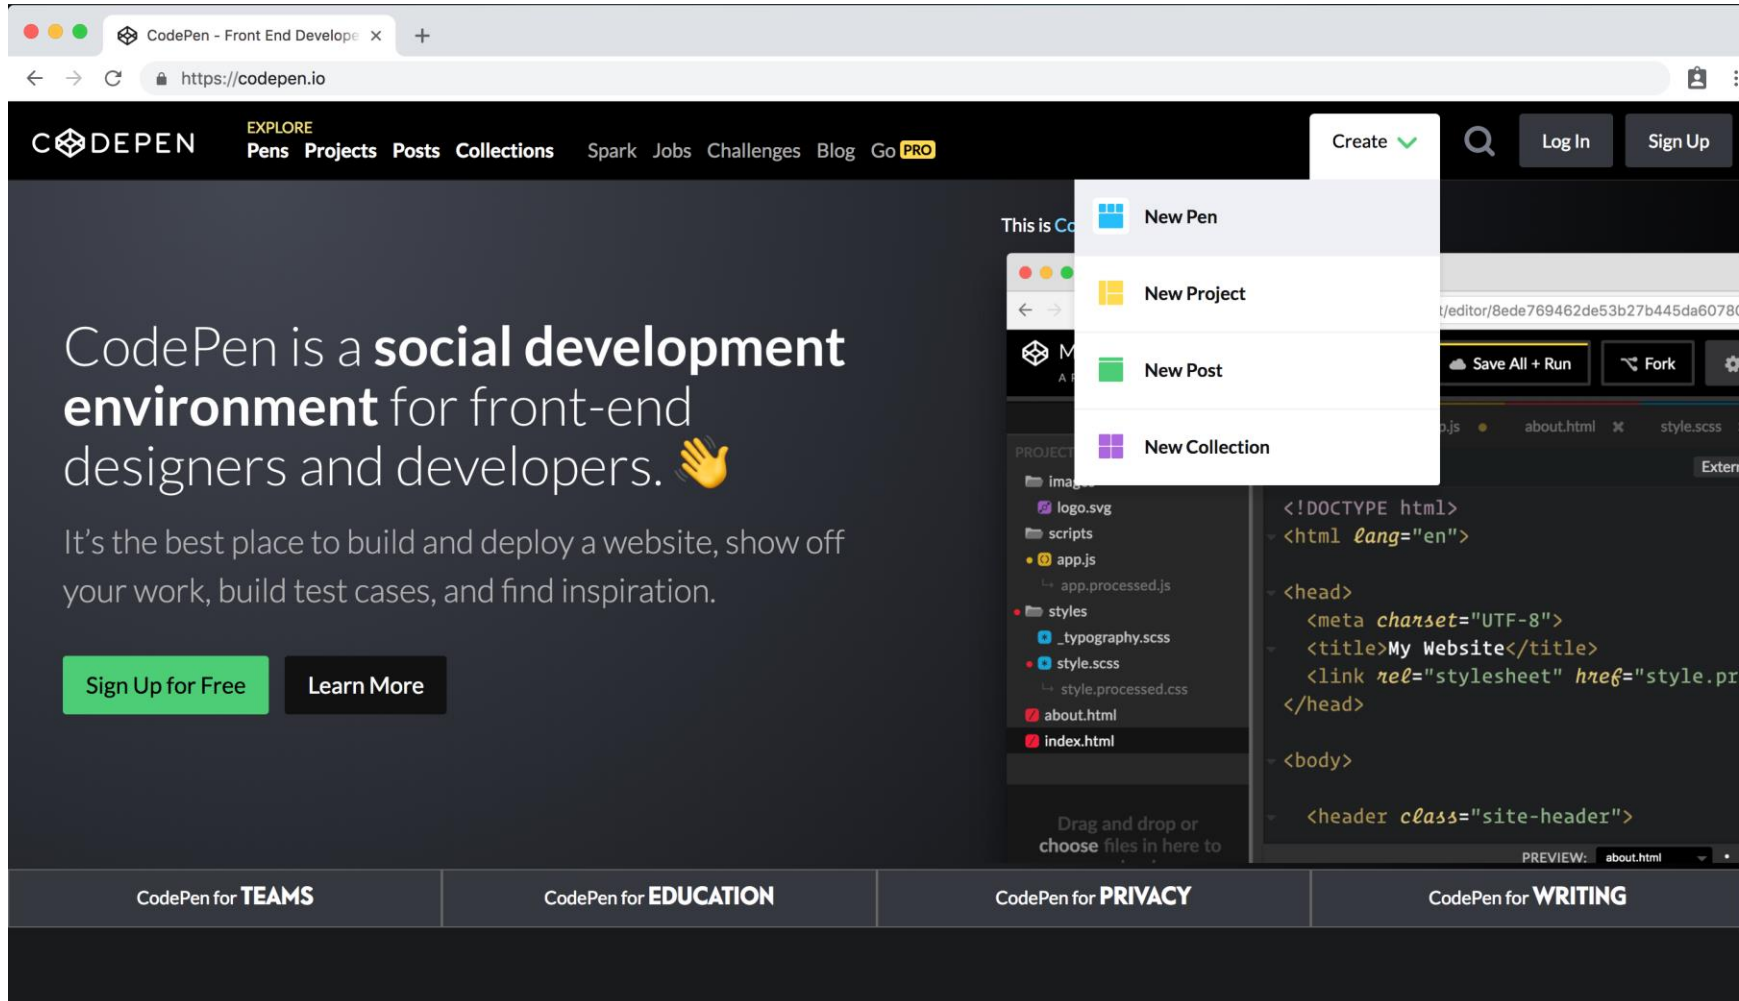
CodePen - Front End Develope ×

https://codepen.io

CODEPEN

EXPLORE
Pens Projects Posts Collections

Spark Jobs Challenges Blog Go PRO

Create

Log In

Sign Up

New Pen

New Project

New Post

New Collection

This is Co

/editor/8ede769462de53b27b445da6078

Save All + Run

Fork

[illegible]js

about.html

style.scss

Extern

PROJECT

ima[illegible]

logo.svg

scripts

app.js

app.processed.js

styles

_typography.scss

style.scss

style.processed.css

about.html

index.html

Drag and drop or choose files in here to

<!DOCTYPE html>
<html lang="en">

<head>
<meta charset="UTF-8">
<title>My Website</title>
<link rel="stylesheet" href="style.pr
</head>

<body>

<header class="site-header">

PREVIEW: about.html

CodePen is a **social development environment** for front-end designers and developers. 👋

It's the best place to build and deploy a website, show off your work, build test cases, and find inspiration.

Sign Up for Free

Learn More

CodePen for TEAMS

CodePen for EDUCATION

CodePen for PRIVACY

CodePen for WRITING